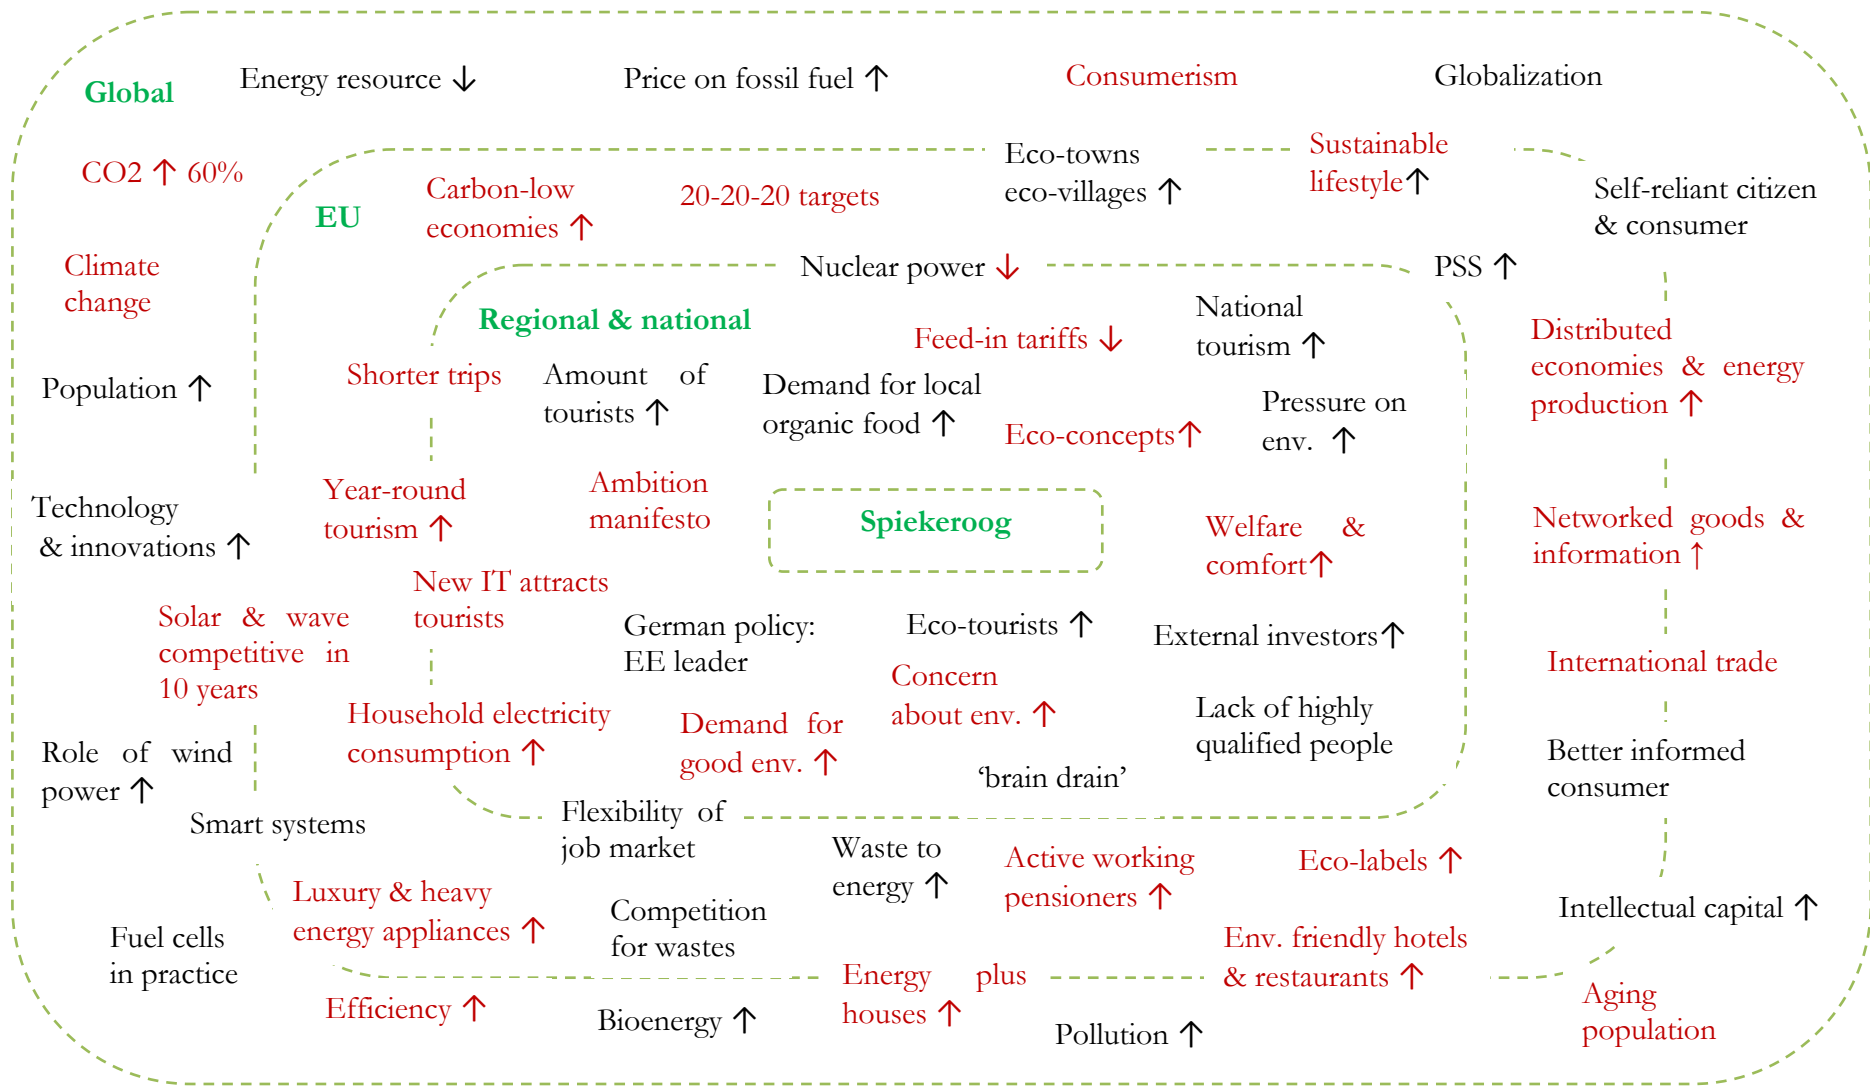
Global

Energy resource ↓

Price on fossil fuel ↑

Consumerism

Globalization

CO2 ↑ 60%

EU

Carbon-low economies ↑

20-20-20 targets

Eco-towns eco-villages ↑

Sustainable lifestyle↑

Self-reliant citizen & consumer

Climate change

Nuclear power ↓

PSS ↑

Regional & national

Feed-in tariffs ↓

National tourism ↑

Distributed economies & energy production ↑

Population ↑

Shorter trips

Amount of tourists ↑

Demand for local organic food ↑

Eco-concepts↑

Pressure on env. ↑

Technology & innovations ↑

Year-round tourism ↑

Ambition manifesto

Spiekeroog

Welfare & comfort↑

Networked goods & information ↑

New IT attracts tourists

Solar & wave competitive in 10 years

German policy: EE leader

Eco-tourists ↑

External investors↑

International trade

Concern about env. ↑

Household electricity consumption ↑

Demand for good env. ↑

Lack of highly qualified people

Role of wind power ↑

‘brain drain’

Better informed consumer

Smart systems

Flexibility of job market

Waste to energy ↑

Active working pensioners ↑

Eco-labels ↑

Luxury & heavy energy appliances ↑

Competition for wastes

Intellectual capital ↑

Fuel cells in practice

Env. friendly hotels & restaurants ↑

Energy plus houses ↑

Efficiency ↑

Bioenergy ↑

Pollution ↑

Aging population